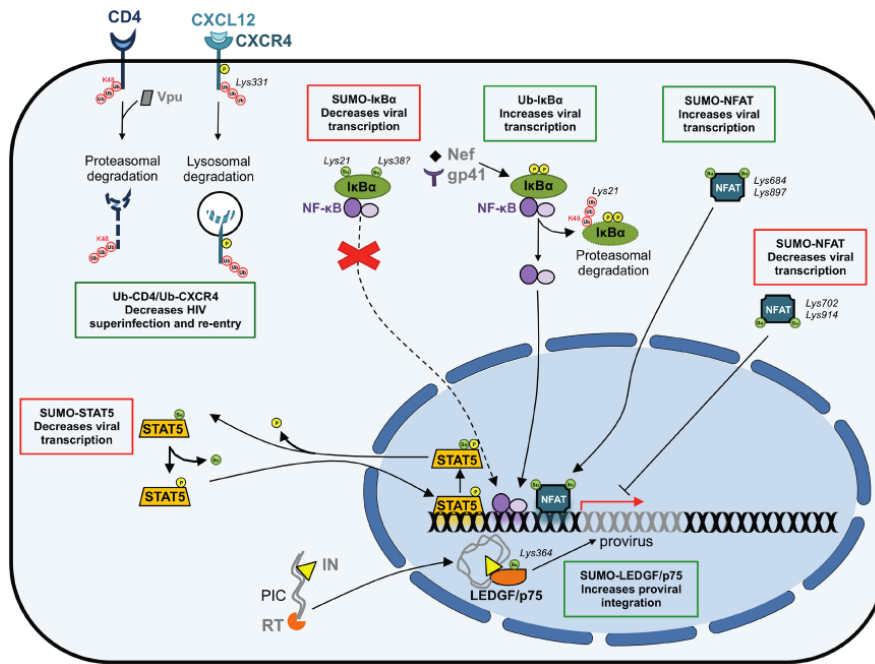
CD4

CXCL12

CXCR4

K48

Ub

Vpu

Lys331

P

Proteasomal degradation

Lysosomal degradation

Ub-CD4/Ub-CXCR4 Decreases HIV superinfection and re-entry

SUMO-IκBα Decreases viral transcription

Lys21

Lys38?

Su

IκBα

NF-κB

Ub-IκBα Increases viral transcription

Nef

gp41

Lys21

Proteasomal degradation

SUMO-NFAT Increases viral transcription

NFAT

Lys684

Lys897

SUMO-NFAT Decreases viral transcription

Lys702

Lys914

SUMO-STAT5 Decreases viral transcription

STAT5

STAT5

STAT5

STAT5

NFAT

Lys364

provirus

IN

PIC

RT

LEDGF/p75

SUMO-LEDGF/p75 Increases proviral integration